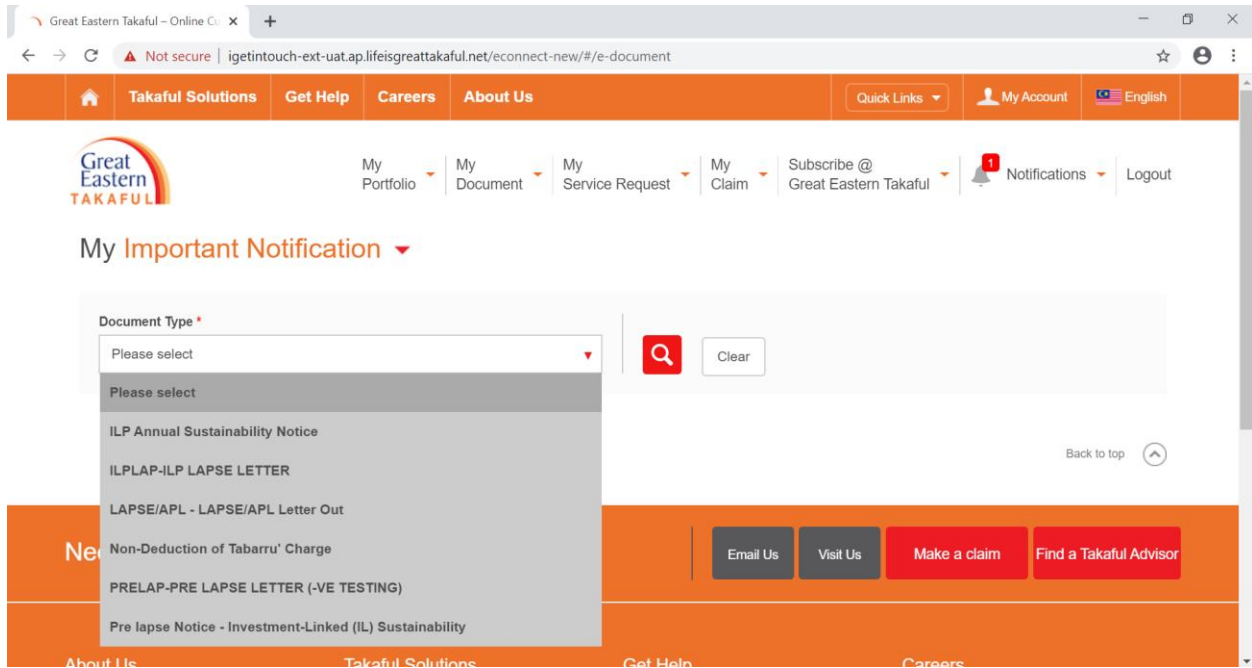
Great Eastern Takaful – Online C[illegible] ×

Not secure | igetintouch-ext-uat.ap.lifeisgreattakaful.net/econnect-new/#/e-document

Takaful Solutions Get Help Careers About Us

Quick Links

My Account

English

Great Eastern TAKAFUL

My Portfolio

My Document

My Service Request

My Claim

Subscribe @ Great Eastern Takaful

1 Notifications

Logout

My Important Notification

Document Type *

Please select

Clear

Please select

ILP Annual Sustainability Notice

ILPLAP-ILP LAPSE LETTER

LAPSE/APL - LAPSE/APL Letter Out

Non-Deduction of Tabarru' Charge

PRELAP-PRE LAPSE LETTER (-VE TESTING)

Pre lapse Notice - Investment-Linked (IL) Sustainability

Back to top

Ne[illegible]

Email Us

Visit Us

Make a claim

Find a Takaful Advisor

About Us

Takaful Solutions

Get Help

Careers